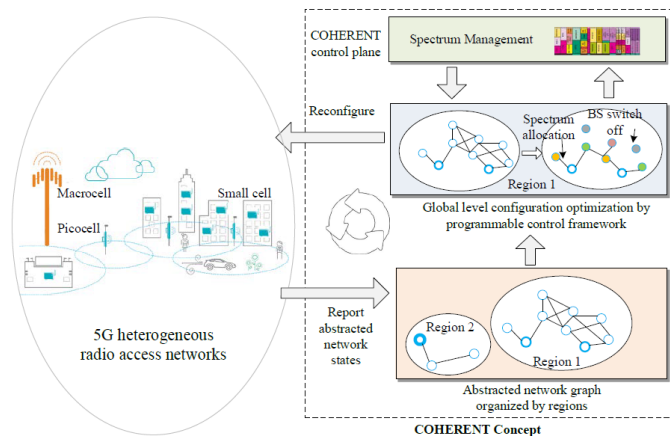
COHERENT control plane

Spectrum Management

Reconfigure

Spectrum allocation

BS switch off

Region 1

Global level configuration optimization by programmable control framework

Macrocell

Small cell

Picocell

Report abstracted network states

Region 2

Region 1

5G heterogeneous radio access networks

Abstracted network graph organized by regions

COHERENT Concept